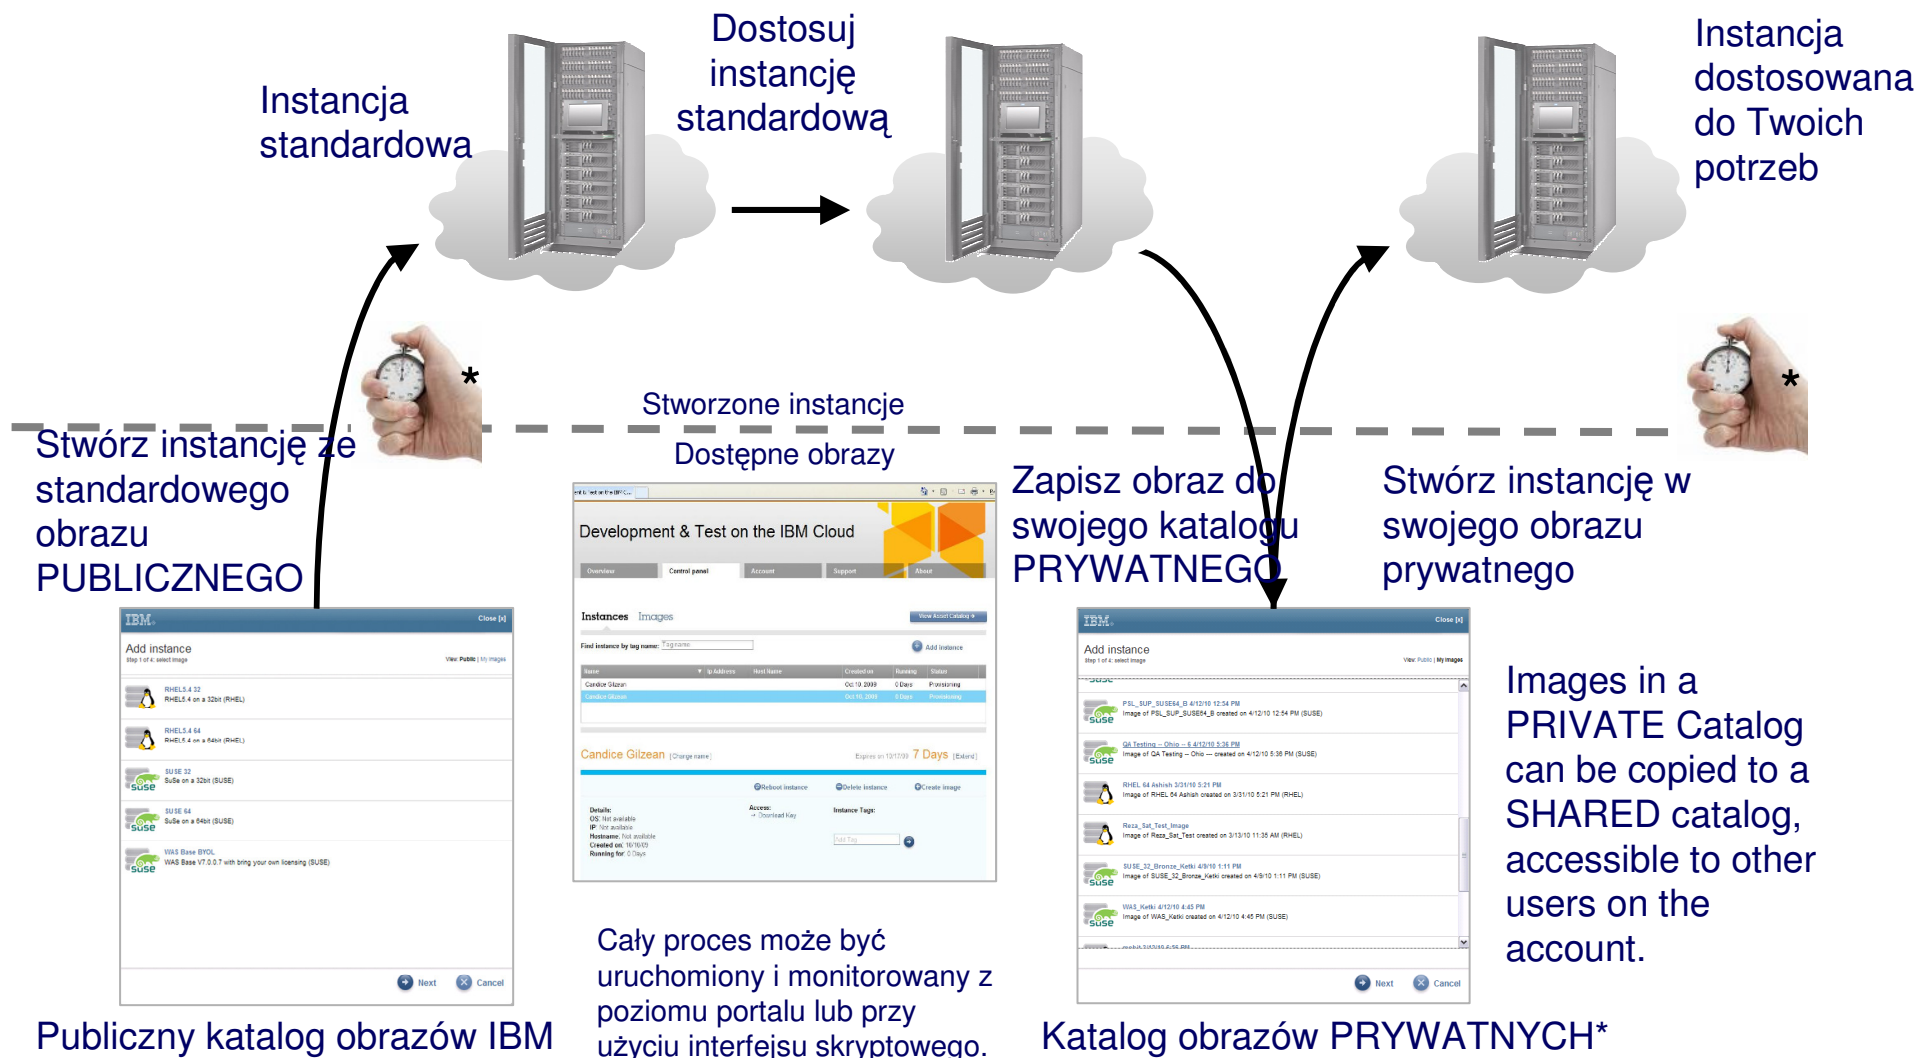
Instancja standardowa

Dostosuj instancję standardową

Instancja dostosowana do Twoich potrzeb

*

Stwórz instancję ze standardowego obrazu PUBLICZNEGO

Stworzone instancje

Dostępne obrazy

Zapisz obraz do swojego katalogu PRYWATNEGO

Stwórz instancję w swojego obrazu prywatnego

*

IBM. Close [x]

Add instance
Step 1 of 4: select image

View: Public | My images

RHEL5.4 32
RHEL5.4 on a 32bit (RHEL)

RHEL5.4 64
RHEL5.4 on a 64bit (RHEL)

SUSE 32
SuSe on a 32bit (SUSE)

SUSE 64
SuSe on a 64bit (SUSE)

WAS Base BYOL
WAS Base V7.0.0.7 with bring your own licensing (SUSE)

Next Cancel

Development & Test on the IBM Cloud

Overview Control panel Account Support About

Instances Images

View Asset Catalog

Find instance by tag name: Tag name

Add instance

| Name | IP Address | Host Name | Created on | Running | Status |
|---|---|---|---|---|---|
| Candice Gilzean | | | Oct 10, 2009 | 0 Days | Provisioning |
| Candice Gilzean | | | Oct 10, 2009 | 0 Days | Provisioning |

Candice Gilzean [Change name]

Expires on 10/17/09 7 Days [Extend]

Reboot instance Delete instance Create image

Details:
OS: Not available
IP: Not available
Hostname: Not available
Created on: 10/10/09
Running for: 0 Days

Access:
→ Download Key

Instance Tags:

Add Tag

IBM. Close [x]

Add instance
Step 1 of 4: select image

View: Public | My images

PSL_SUP_SUSE64_B 4/12/10 12:54 PM
Image of PSL_SUP_SUSE64_B created on 4/12/10 12:54 PM (SUSE)

QA Testing -- Ohio -- 6 4/12/10 5:36 PM
Image of QA Testing -- Ohio -- created on 4/12/10 5:36 PM (SUSE)

RHEL 64 Ashish 3/31/10 5:21 PM
Image of RHEL 64 Ashish created on 3/31/10 5:21 PM (RHEL)

Reza_Sat_Test_Image
Image of Reza_Sat_Test created on 3/13/10 11:35 AM (RHEL)

SUSE_32_Bronze_Ketki 4/9/10 1:11 PM
Image of SUSE_32_Bronze_Ketki created on 4/9/10 1:11 PM (SUSE)

WAS_Ketki 4/12/10 4:45 PM
Image of WAS_Ketki created on 4/12/10 4:45 PM (SUSE)

Next Cancel

Images in a PRIVATE Catalog can be copied to a SHARED catalog, accessible to other users on the account.

Cały proces może być uruchomiony i monitorowany z poziomu portalu lub przy użyciu interfejsu skryptowego.

Publiczny katalog obrazów IBM

Katalog obrazów PRYWATNYCH*